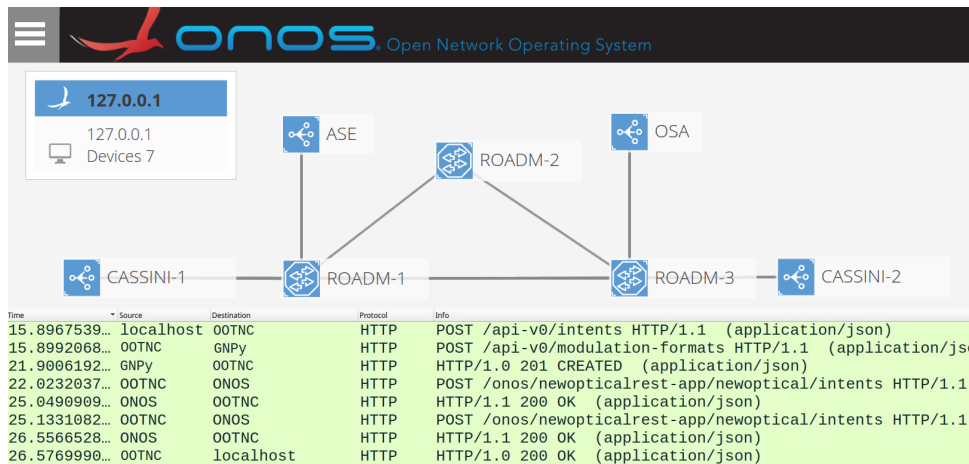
ONOS. Open Network Operating System

127.0.0.1
127.0.0.1
Devices 7

ASE
OSA
ROADM-2
CASSINI-1
ROADM-1
ROADM-3
CASSINI-2

| Time | Source | Destination | Protocol | Info |
|---|---|---|---|---|
| 15.8967539… | localhost | OOTNC | HTTP | POST /api-v0/intents HTTP/1.1 (application/json) |
| 15.8992068… | OOTNC | GNPy | HTTP | POST /api-v0/modulation-formats HTTP/1.1 (application/jso |
| 21.9006192… | GNPy | OOTNC | HTTP | HTTP/1.0 201 CREATED (application/json) |
| 22.0232037… | OOTNC | ONOS | HTTP | POST /onos/newopticalrest-app/newoptical/intents HTTP/1.1 |
| 25.0490909… | ONOS | OOTNC | HTTP | HTTP/1.1 200 OK (application/json) |
| 25.1331082… | OOTNC | ONOS | HTTP | POST /onos/newopticalrest-app/newoptical/intents HTTP/1.1 |
| 26.5566528… | ONOS | OOTNC | HTTP | HTTP/1.1 200 OK (application/json) |
| 26.5769990… | OOTNC | localhost | HTTP | HTTP/1.0 200 OK (application/json) |